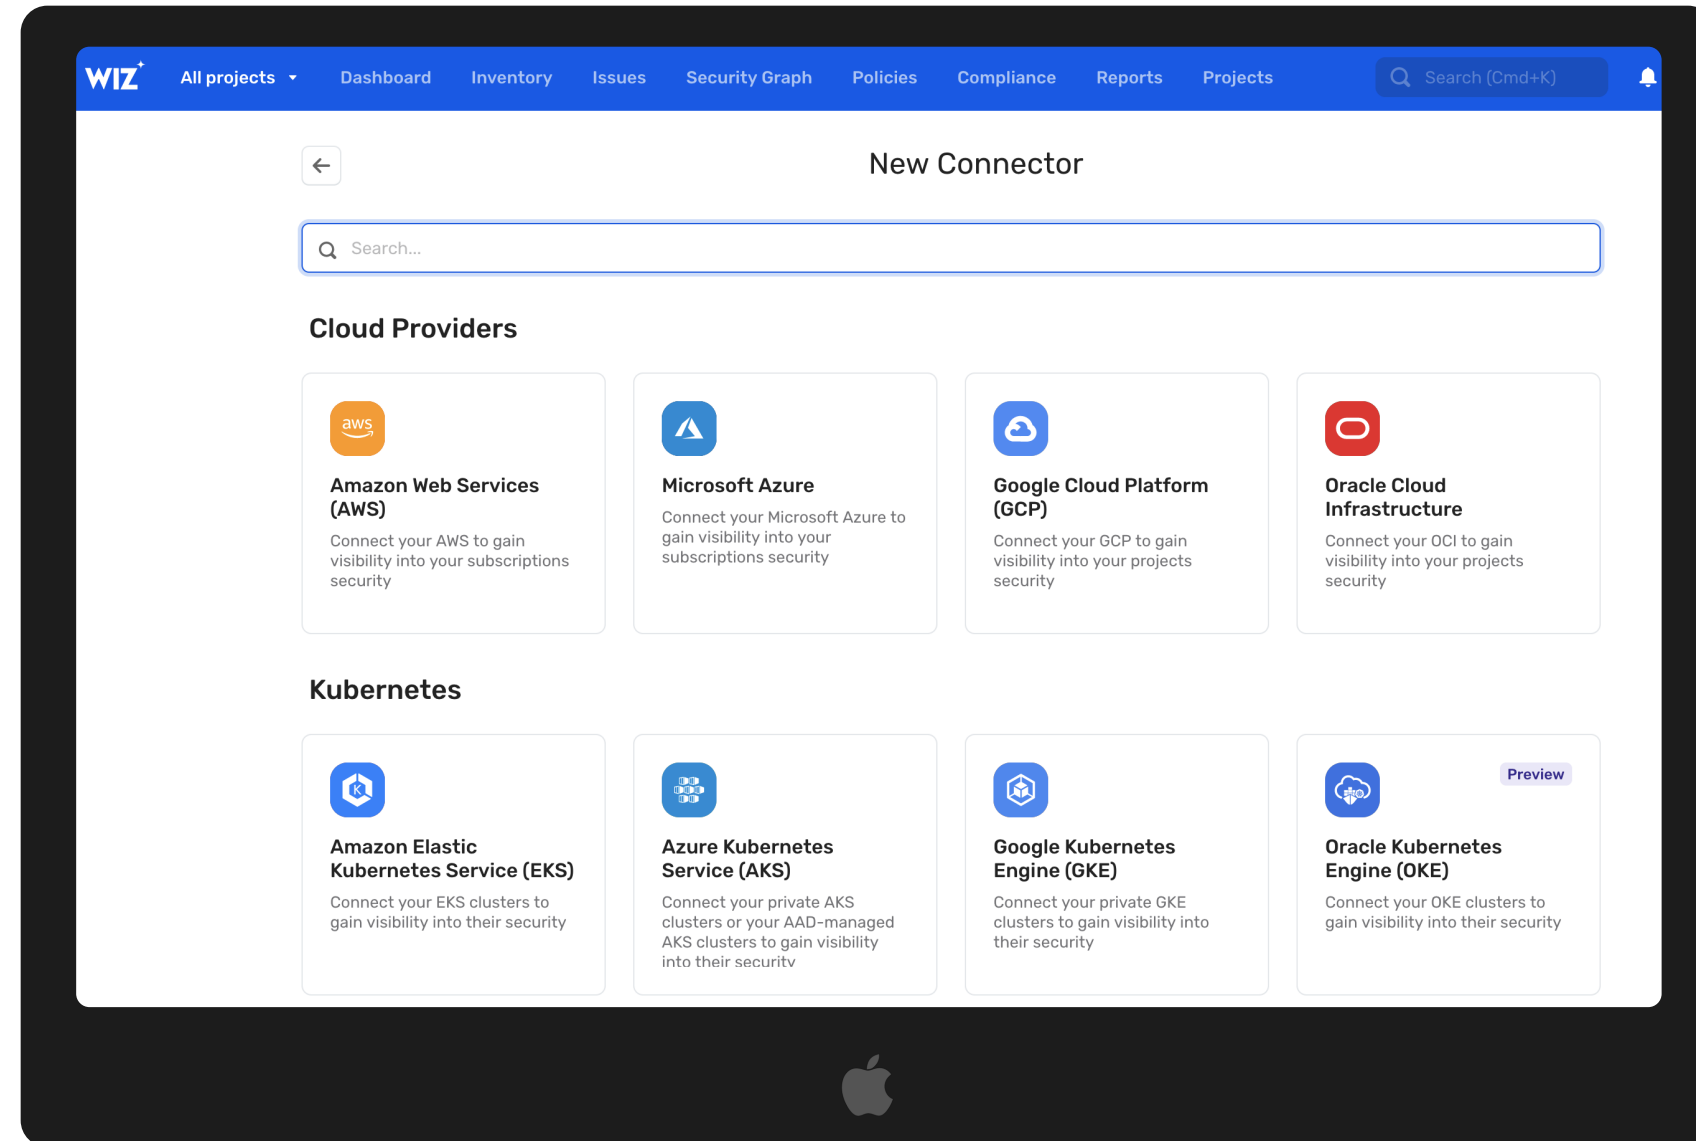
WIZ All projects Dashboard Inventory Issues Security Graph Policies Compliance Reports Projects Search (Cmd+K)

New Connector

Search...

Cloud Providers

aws

Amazon Web Services (AWS)

Connect your AWS to gain visibility into your subscriptions security

Microsoft Azure

Connect your Microsoft Azure to gain visibility into your subscriptions security

Google Cloud Platform (GCP)

Connect your GCP to gain visibility into your projects security

Oracle Cloud Infrastructure

Connect your OCI to gain visibility into your projects security

Kubernetes

Amazon Elastic Kubernetes Service (EKS)

Connect your EKS clusters to gain visibility into their security

Azure Kubernetes Service (AKS)

Connect your private AKS clusters or your AAD-managed AKS clusters to gain visibility into their security

Google Kubernetes Engine (GKE)

Connect your private GKE clusters to gain visibility into their security

Preview

Oracle Kubernetes Engine (OKE)

Connect your OKE clusters to gain visibility into their security